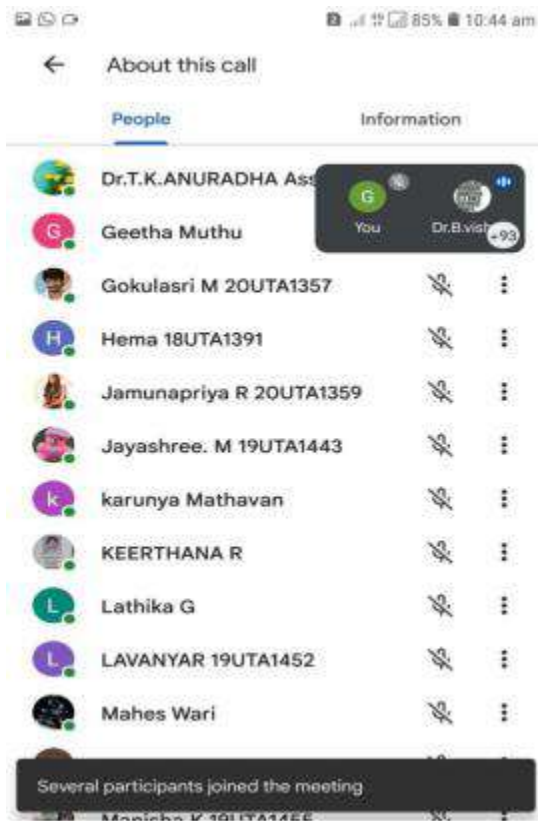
85% 10:44 am

About this call

People

Information

Dr.T.K.ANURADHA Ass

G

You

Dr.B.vish

+93

G

Geetha Muthu

Gokulasri M 20UTA1357

H

Hema 18UTA1391

Jamunapriya R 20UTA1359

Jayashree. M 19UTA1443

k

karunya Mathavan

KEERTHANA R

L

Lathika G

L

LAVANYAR 19UTA1452

Mahes Wari

Several participants joined the meeting

Manisha K 19UTA1455